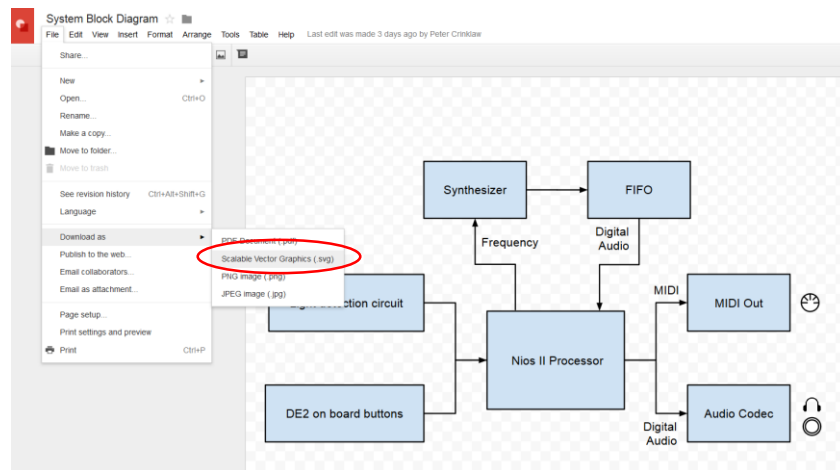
System Block Diagram

File Edit View Insert Format Arrange Tools Table Help Last edit was made 3 days ago by Peter Crinklaw

Share...

New
Open... Ctrl+O
Rename...
Make a copy...
Move to folder...
Move to trash

See revision history Ctrl+Alt+Shift+G
Language

Download as
Publish to the web...
Email collaborators...
Email as attachment...

Page setup...
Print settings and preview
Print Ctrl+P

PDF Document (.pdf)
Scalable Vector Graphics (.svg)
PNG image (.png)
JPEG image (.jpg)

Synthesizer
FIFO
Frequency
Digital Audio
MIDI
MIDI Out
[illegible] circuit
Nios II Processor
DE2 on board buttons
Audio Codec
Digital Audio